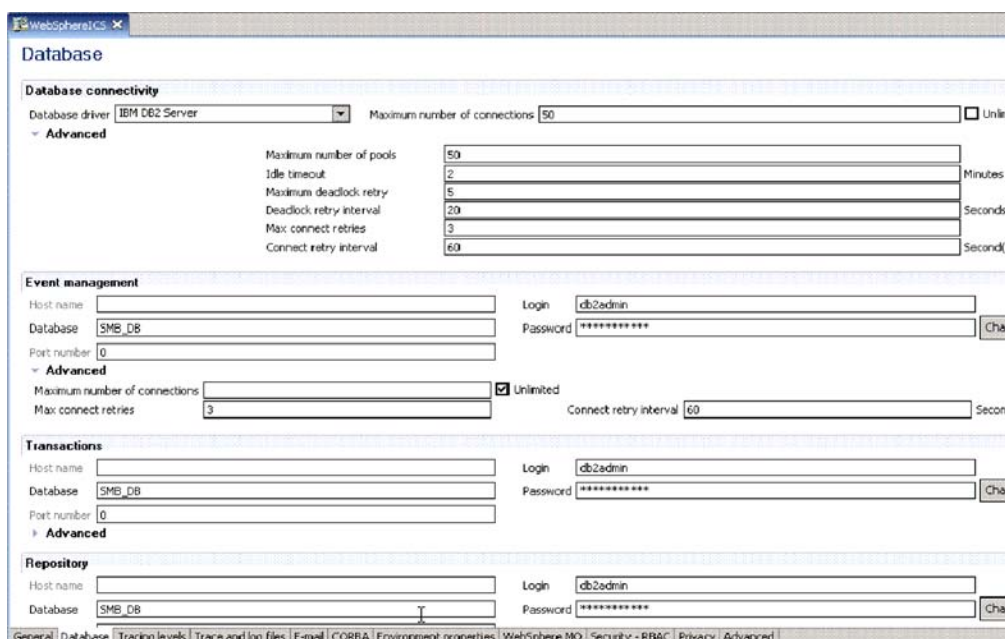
WebSphereICS ×

Database

Database connectivity

Database driver IBM DB2 Server

Maximum number of connections 50

Unlir

Advanced

Maximum number of pools 50

Idle timeout 2 Minutes

Maximum deadlock retry 5

Deadlock retry interval 20 Seconds

Max connect retries 3

Connect retry interval 60 Second(

Event management

Host name

Login db2admin

Database SMB_DB

Password ***********

Cha

Port number 0

Advanced

Maximum number of connections

Unlimited

Max connect retries 3

Connect retry interval 60

Secon

Transactions

Host name

Login db2admin

Database SMB_DB

Password ***********

Cha

Port number 0

Advanced

Repository

Host name

Login db2admin

Database SMB_DB

Password ***********

Cha

General | Database | Tracing levels | Trace and log files | E-mail | CORBA | Environment properties | WebSphere MQ | Security - RBAC | Privacy | Advanced